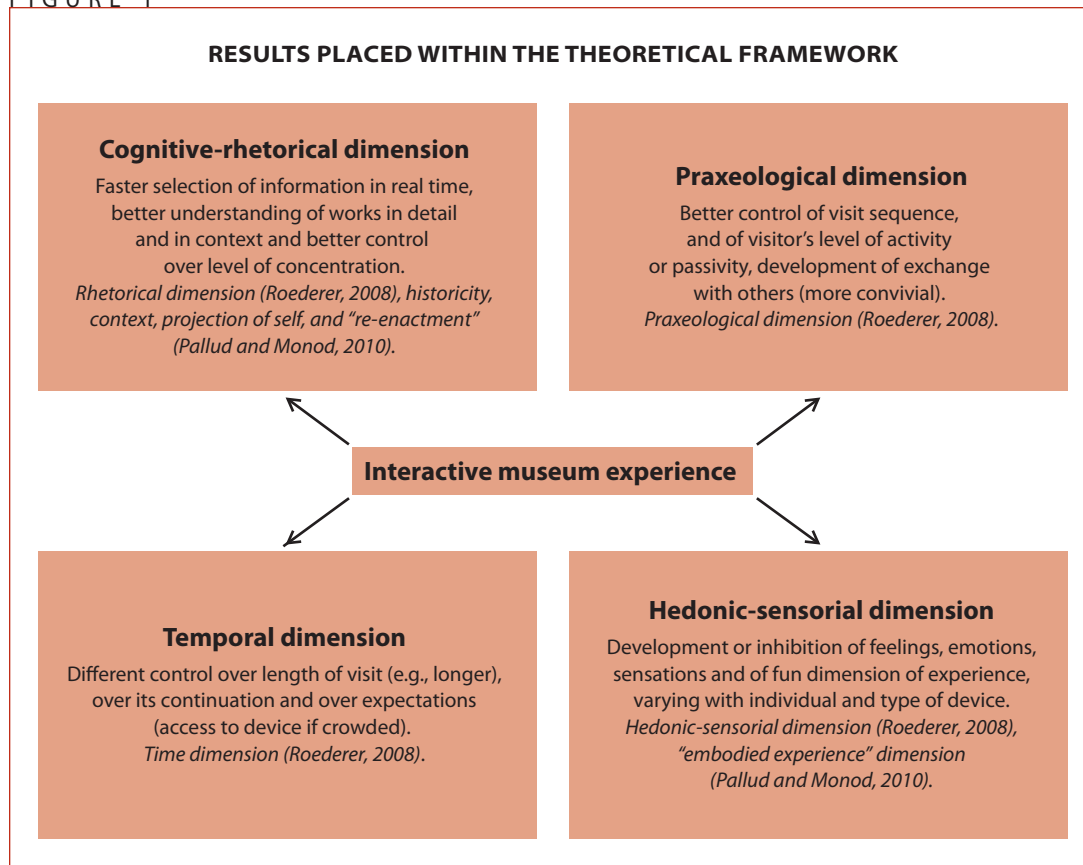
FIGURE 1

RESULTS PLACED WITHIN THE THEORETICAL FRAMEWORK

Cognitive-rhetorical dimension
Faster selection of information in real time, better understanding of works in detail and in context and better control over level of concentration.
*Rhetorical dimension (Roederer, 2008), historicity, context, projection of self, and "re-enactment" (Pallud and Monod, 2010).*

Praxeological dimension
Better control of visit sequence, and of visitor's level of activity or passivity, development of exchange with others (more convivial).
*Praxeological dimension (Roederer, 2008).*

Interactive museum experience

Temporal dimension
Different control over length of visit (e.g., longer), over its continuation and over expectations (access to device if crowded).
*Time dimension (Roederer, 2008).*

Hedonic-sensorial dimension
Development or inhibition of feelings, emotions, sensations and of fun dimension of experience, varying with individual and type of device.
*Hedonic-sensorial dimension (Roederer, 2008), "embodied experience" dimension (Pallud and Monod, 2010).*